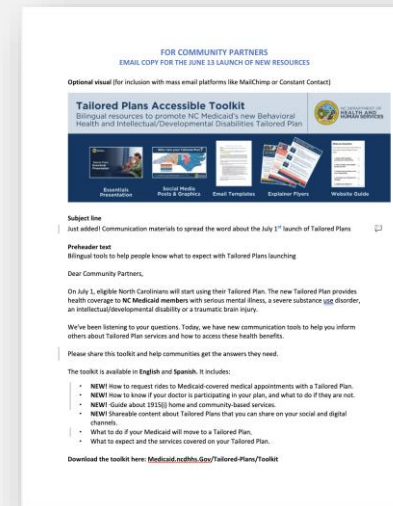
FOR COMMUNITY PARTNERS
EMAIL COPY FOR THE JUNE 13 LAUNCH OF NEW RESOURCES

Optional visual (for inclusion with mass email platforms like MailChimp or Constant Contact)

Tailored Plans Accessible Toolkit
Bilingual resources to promote NC Medicaid's new Behavioral Health and Intellectual/Developmental Disabilities Tailored Plan

NC DEPARTMENT OF HEALTH AND HUMAN SERVICES

Essentials Presentation

Social Media Posts & Graphics

Email Templates

Explainer Flyers

Website Guide

Subject line
Just added! Communication materials to spread the word about the July 1st launch of Tailored Plans

Preheader text
Bilingual tools to help people know what to expect with Tailored Plans launching

Dear Community Partners,

On July 1, eligible North Carolinians will start using their Tailored Plan. The new Tailored Plan provides health coverage to NC Medicaid members with serious mental illness, a severe substance use disorder, an intellectual/developmental disability or a traumatic brain injury.

We've been listening to your questions. Today, we have new communication tools to help you inform others about Tailored Plan services and how to access these health benefits.

Please share this toolkit and help communities get the answers they need.

The toolkit is available in English and Spanish. It includes:

• NEW! How to request rides to Medicaid-covered medical appointments with a Tailored Plan.
• NEW! How to know if your doctor is participating in your plan, and what to do if they are not.
• NEW! Guide about 1915(i) home and community-based services.
• NEW! Shareable content about Tailored Plans that you can share on your social and digital channels.
• What to do if your Medicaid will move to a Tailored Plan.
• What to expect and the services covered on your Tailored Plan.

Download the toolkit here: Medicaid.ncdhhs.Gov/Tailored-Plans/Toolkit